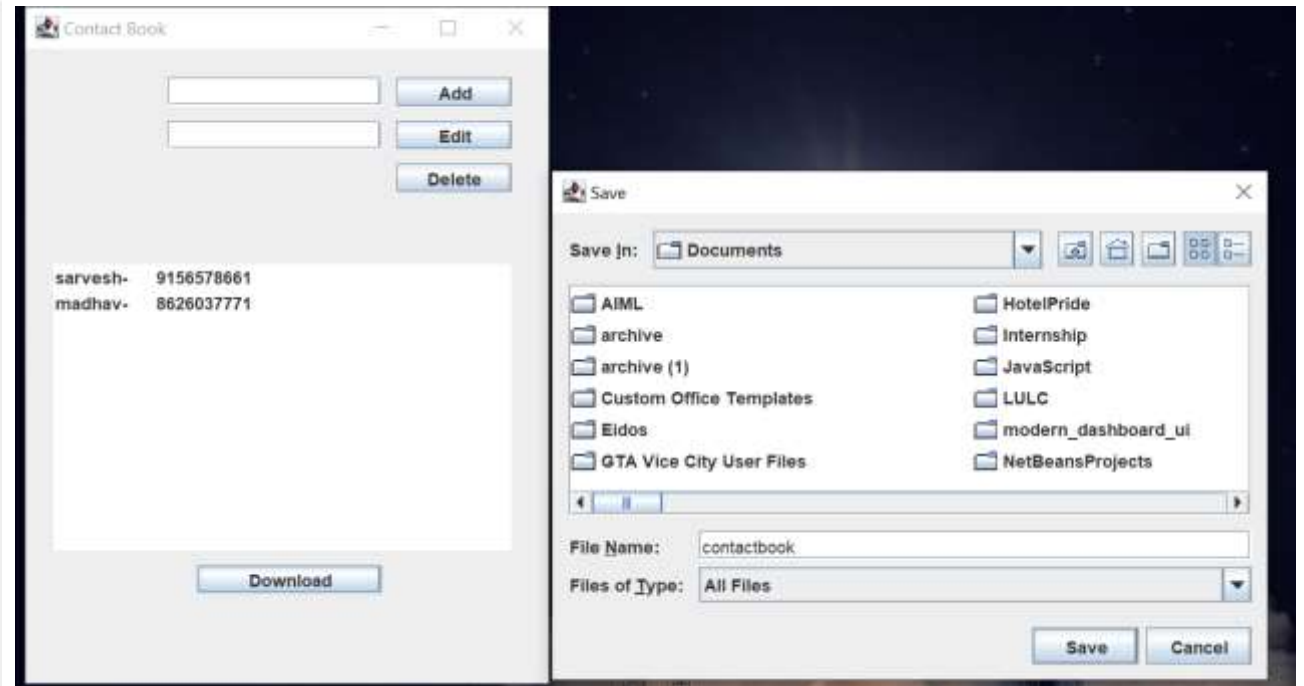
Contact Book

Add

Edit

Delete

sarvesh- 9156578661
madhav- 8626037771

Download

Save

Save In: Documents

AIML
archive
archive (1)
Custom Office Templates
Eidos
GTA Vice City User Files
HotelPride
Internship
JavaScript
LULC
modern_dashboard_ui
NetBeansProjects

File Name: contactbook

Files of Type: All Files

Save
Cancel